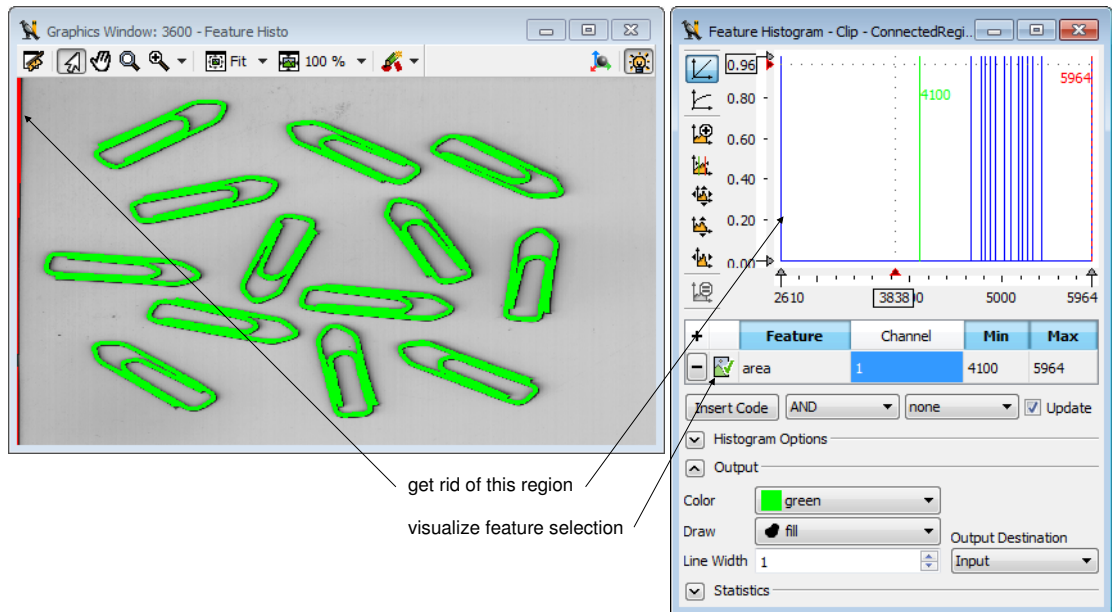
Graphics Window: 3600 - Feature Histo

Fit 100 %

Feature Histogram - Clip - ConnectedRegi...

0.96
0.80
0.60
0.40
0.20
0.00

4100
5964

2610 3838 0 5000 5964

| + | Feature | Channel | Min | Max |
|---|---|---|---|---|
| − | area | 1 | 4100 | 5964 |

Insert Code AND none Update

Histogram Options

Output

Color green

Draw fill

Output Destination

Line Width 1 Input

Statistics

get rid of this region

visualize feature selection